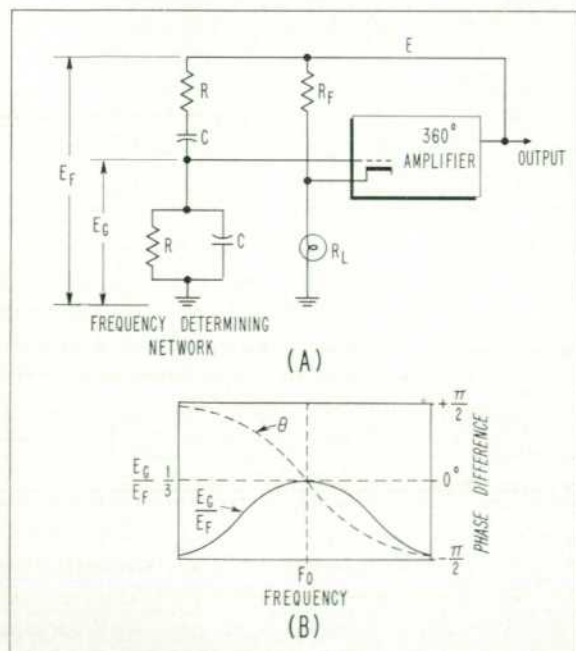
E

R

C

$E_F$

$E_G$

R

C

$R_F$

360°
AMPLIFIER

OUTPUT

$R_L$

FREQUENCY DETERMINING NETWORK

(A)

$\theta$

$+\frac{\pi}{2}$

$\frac{E_G}{E_F}$ $\frac{1}{3}$

$\frac{E_G}{E_F}$

0°

PHASE DIFFERENCE

$\frac{\pi}{2}$

$F_0$
FREQUENCY

(B)